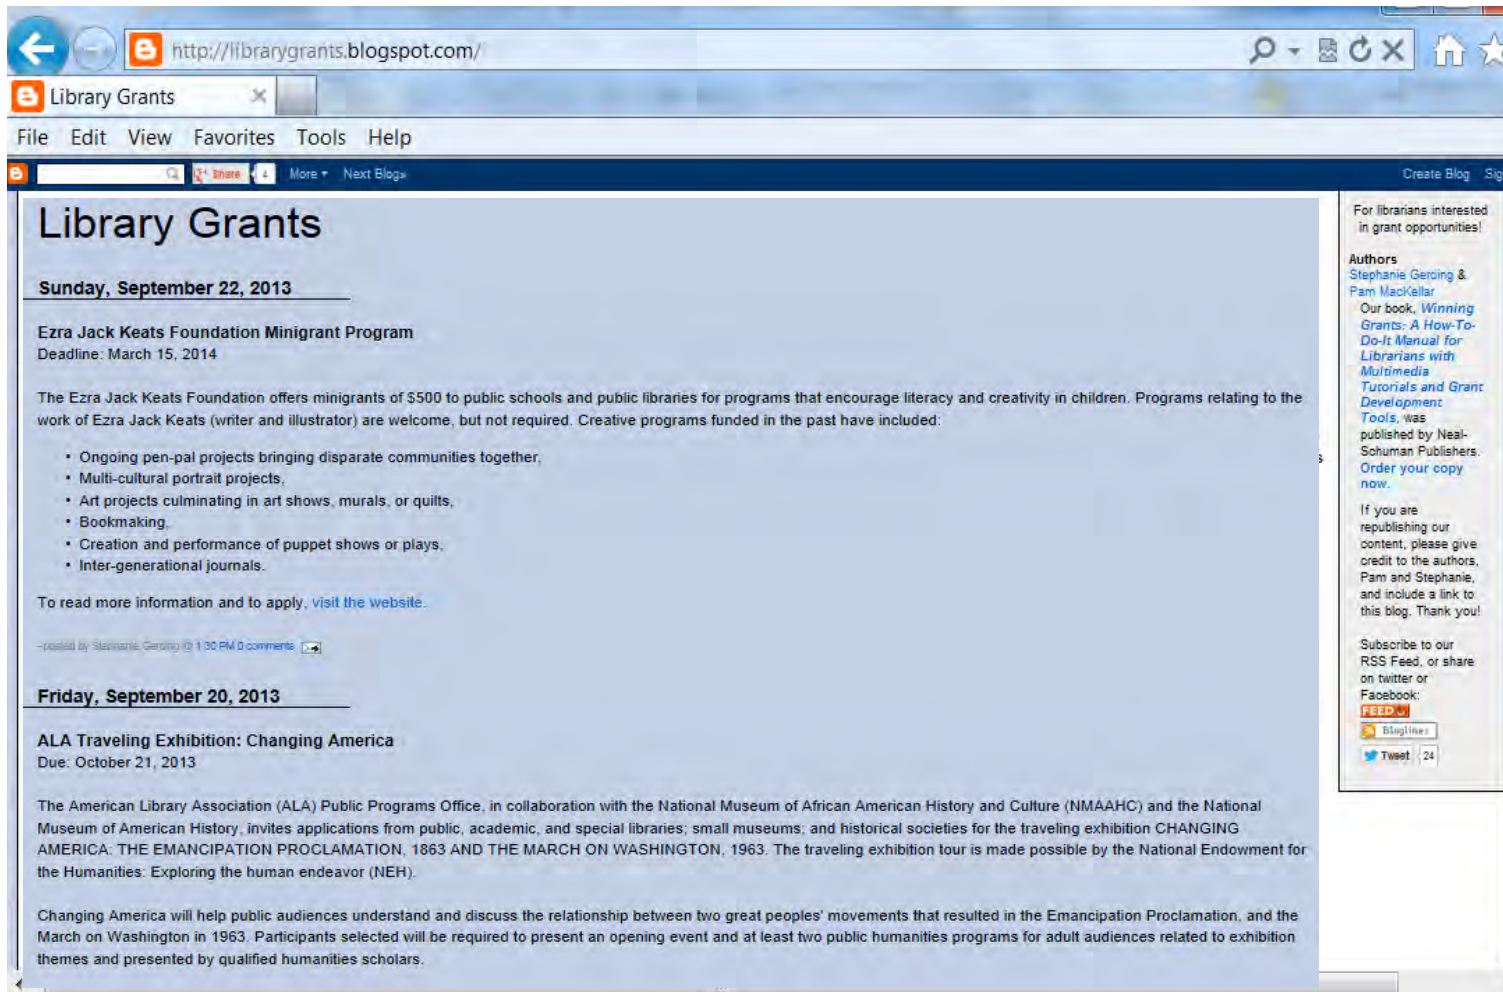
http://librarygrants.blogspot.com/

Library Grants

File Edit View Favorites Tools Help

Share 4 More ▾ Next Blog» Create Blog Sig

Library Grants

Sunday, September 22, 2013

Ezra Jack Keats Foundation Minigrant Program
Deadline: March 15, 2014

The Ezra Jack Keats Foundation offers minigrants of $500 to public schools and public libraries for programs that encourage literacy and creativity in children. Programs relating to the work of Ezra Jack Keats (writer and illustrator) are welcome, but not required. Creative programs funded in the past have included:

- Ongoing pen-pal projects bringing disparate communities together,
- Multi-cultural portrait projects,
- Art projects culminating in art shows, murals, or quilts,
- Bookmaking,
- Creation and performance of puppet shows or plays,
- Inter-generational journals.

To read more information and to apply, visit the website.

-posted by Stephanie Gerding @ 1:30 PM 0 comments

Friday, September 20, 2013

ALA Traveling Exhibition: Changing America
Due: October 21, 2013

The American Library Association (ALA) Public Programs Office, in collaboration with the National Museum of African American History and Culture (NMAAHC) and the National Museum of American History, invites applications from public, academic, and special libraries; small museums; and historical societies for the traveling exhibition CHANGING AMERICA: THE EMANCIPATION PROCLAMATION, 1863 AND THE MARCH ON WASHINGTON, 1963. The traveling exhibition tour is made possible by the National Endowment for the Humanities: Exploring the human endeavor (NEH).

Changing America will help public audiences understand and discuss the relationship between two great peoples' movements that resulted in the Emancipation Proclamation, and the March on Washington in 1963. Participants selected will be required to present an opening event and at least two public humanities programs for adult audiences related to exhibition themes and presented by qualified humanities scholars.

For librarians interested in grant opportunities!

Authors
Stephanie Gerding & Pam MacKellar
Our book, Winning Grants: A How-To-Do-It Manual for Librarians with Multimedia Tutorials and Grant Development Tools, was published by Neal-Schuman Publishers. Order your copy now.

If you are republishing our content, please give credit to the authors, Pam and Stephanie, and include a link to this blog. Thank you!

Subscribe to our RSS Feed, or share on twitter or Facebook:
FEED
Bloglines
Tweet 24